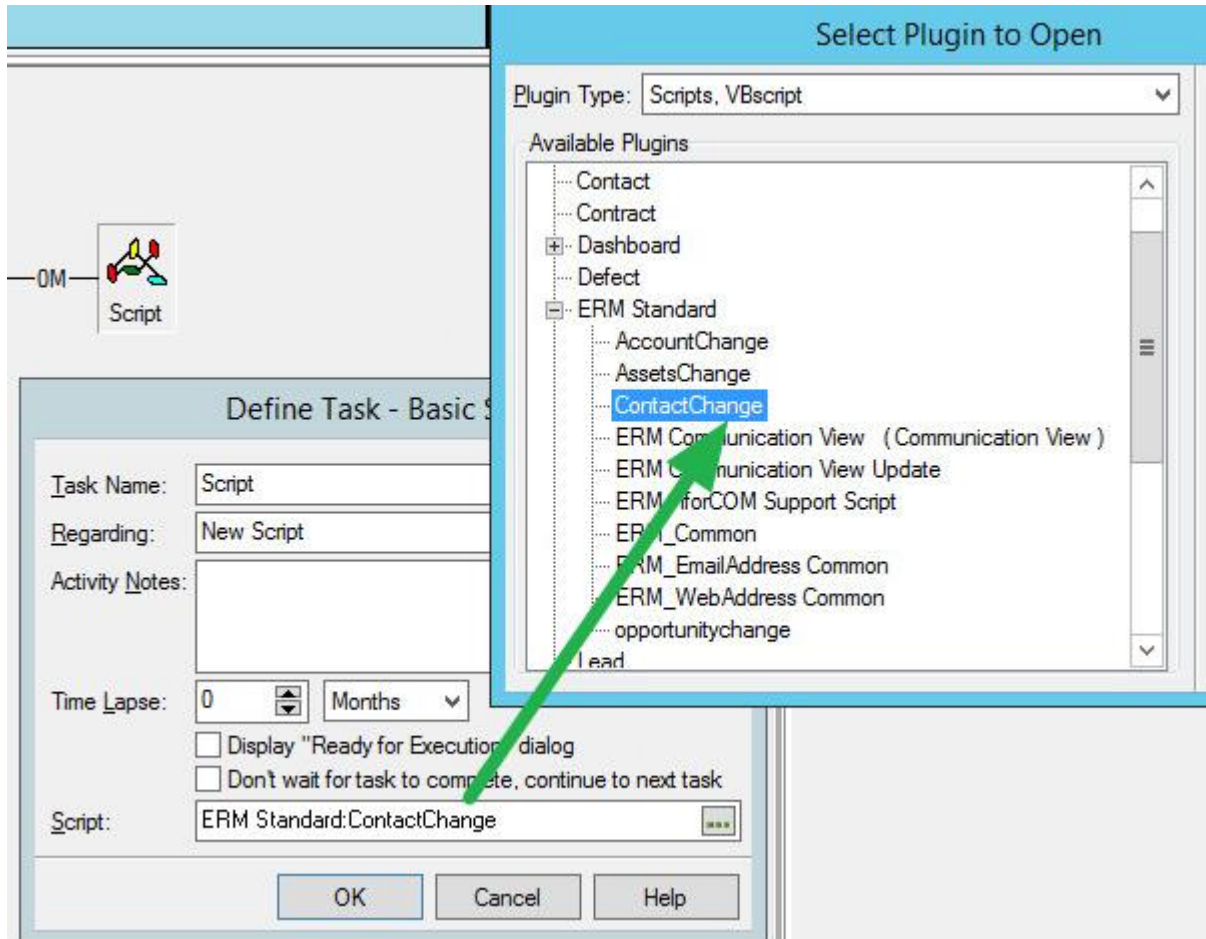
0M

Script

Define Task - Basic S

Task Name: Script

Regarding: New Script

Activity Notes:

Time Lapse: 0 Months

Display "Ready for Execution" dialog

Don't wait for task to complete, continue to next task

Script: ERM Standard:ContactChange

OK Cancel Help

Select Plugin to Open

Plugin Type: Scripts, VBscript

Available Plugins

Contact
Contract
Dashboard
Defect
ERM Standard
AccountChange
AssetsChange
ContactChange
ERM Communication View (Communication View)
ERM Communication View Update
ERM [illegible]forCOM Support Script
ERM_Common
ERM_EmailAddress Common
ERM_WebAddress Common
opportunitychange
Lead